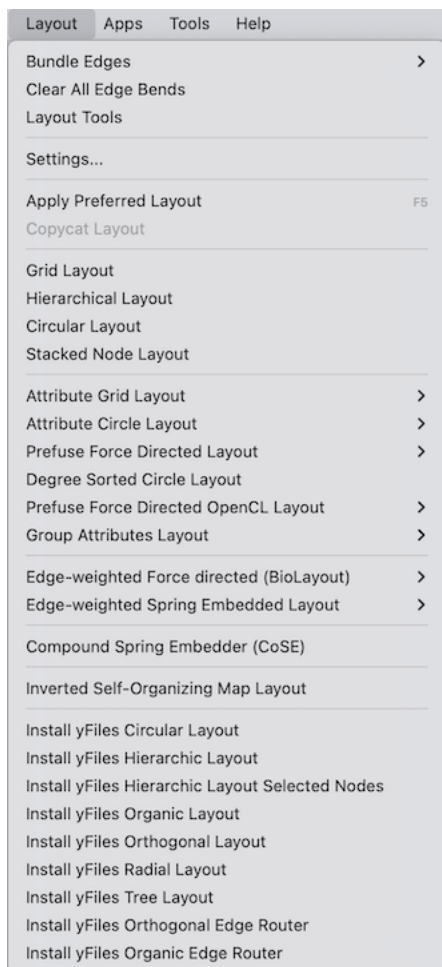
Layout Apps Tools Help

Bundle Edges >
Clear All Edge Bends
Layout Tools

Settings...

Apply Preferred Layout F5
Copycat Layout

Grid Layout
Hierarchical Layout
Circular Layout
Stacked Node Layout

Attribute Grid Layout >
Attribute Circle Layout >
Prefuse Force Directed Layout >
Degree Sorted Circle Layout
Prefuse Force Directed OpenCL Layout >
Group Attributes Layout >

Edge-weighted Force directed (BioLayout) >
Edge-weighted Spring Embedded Layout >

Compound Spring Embedder (CoSE)

Inverted Self-Organizing Map Layout

Install yFiles Circular Layout
Install yFiles Hierarchic Layout
Install yFiles Hierarchic Layout Selected Nodes
Install yFiles Organic Layout
Install yFiles Orthogonal Layout
Install yFiles Radial Layout
Install yFiles Tree Layout
Install yFiles Orthogonal Edge Router
Install yFiles Organic Edge Router